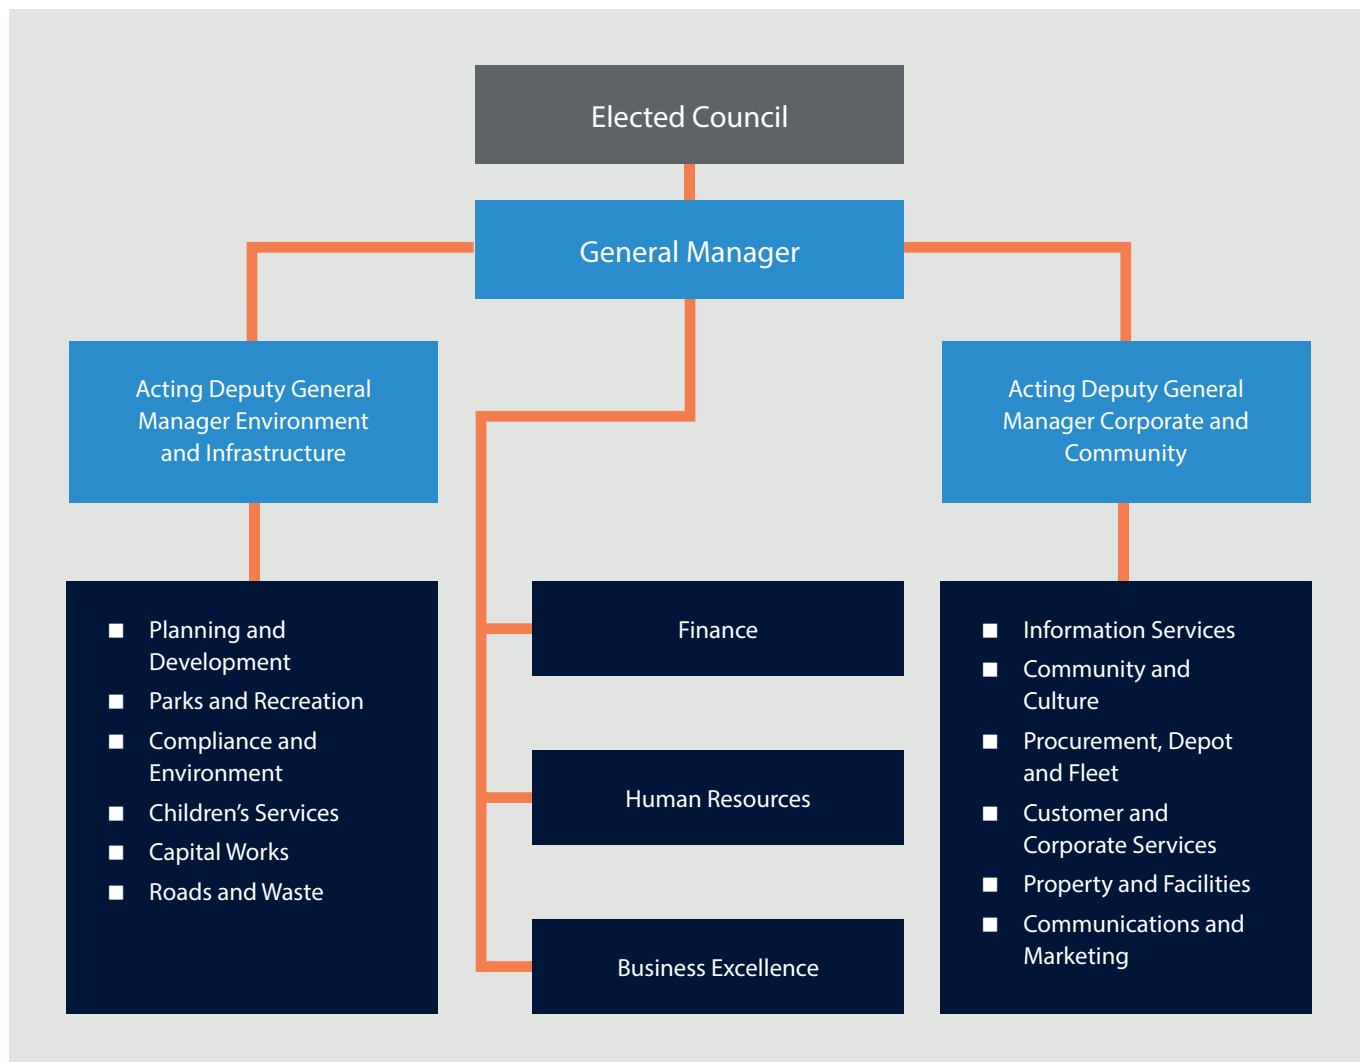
Elected Council

General Manager

Acting Deputy General Manager Environment and Infrastructure

Acting Deputy General Manager Corporate and Community

- Planning and Development
- Parks and Recreation
- Compliance and Environment
- Children's Services
- Capital Works
- Roads and Waste

Finance

Human Resources

Business Excellence

- Information Services
- Community and Culture
- Procurement, Depot and Fleet
- Customer and Corporate Services
- Property and Facilities
- Communications and Marketing